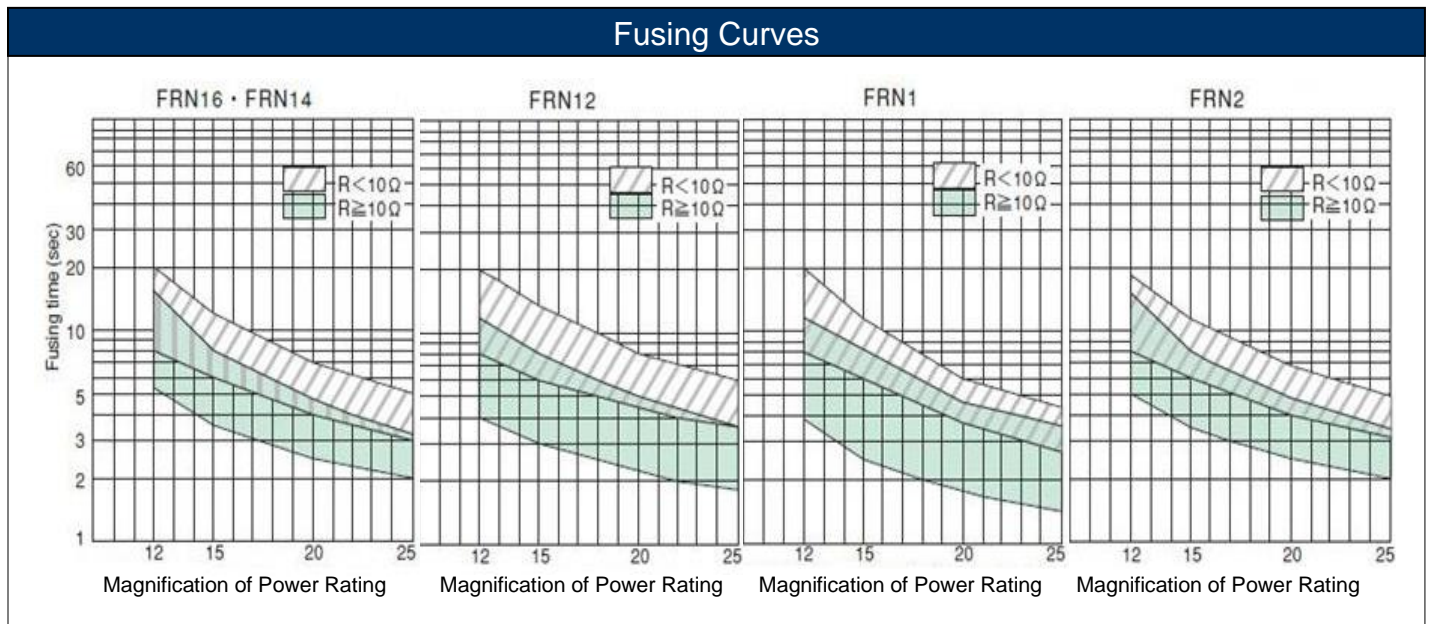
Fusing Curves

FRN16 · FRN14

60
30
20
10
5
3
2
1

Fusing time (sec)

R<10Ω
R≧10Ω

12 15 20 25

Magnification of Power Rating

FRN12

R<10Ω
R≧10Ω

12 15 20 25

Magnification of Power Rating

FRN1

R<10Ω
R≧10Ω

12 15 20 25

Magnification of Power Rating

FRN2

R<10Ω
R≧10Ω

12 15 20 25

Magnification of Power Rating